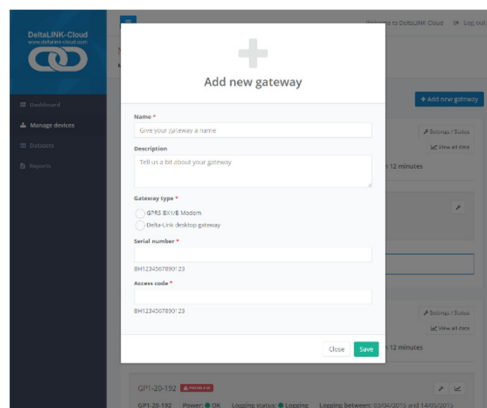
DeltaLINK-Cloud
www.deltalink-cloud.com

Dashboard
Manage devices
Datasets
Reports

Welcome to DeltaLINK Cloud
Log out

Add new gateway

Name *
Give your gateway a name

Description
Tell us a bit about your gateway

Gateway type *
GPRS BK1/8 Modem
Delta-Link desktop gateway

Serial number *
BH1234567890123

Access code *
BH1234567890123

Close
Save

+ Add new gateway
Settings / Status
View all data
12 minutes
Settings / Status
View all data
12 minutes

GP1-20-192
GP1-20-192 Power: OK Logging status: Logging Logging between: 03/04/2015 and 14/05/2015